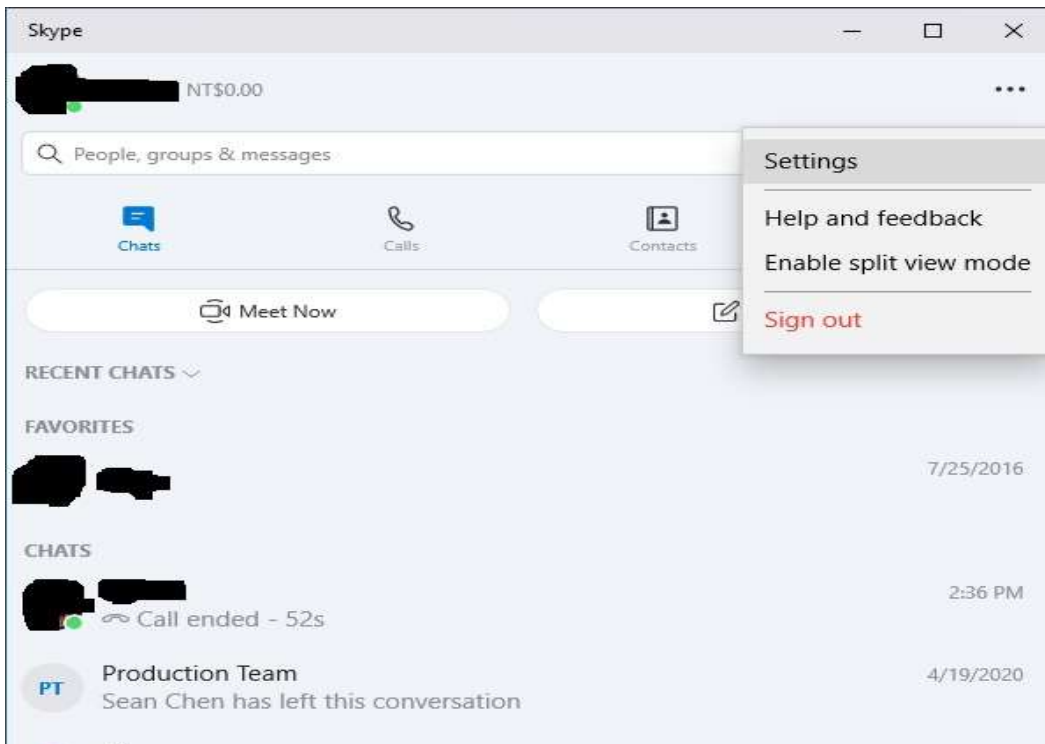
Skype

NT$0.00

•••

People, groups & messages

Settings

Help and feedback

Enable split view mode

Sign out

Chats

Calls

Contacts

Meet Now

RECENT CHATS

FAVORITES

7/25/2016

CHATS

2:36 PM

Call ended - 52s

PT

Production Team

Sean Chen has left this conversation

4/19/2020